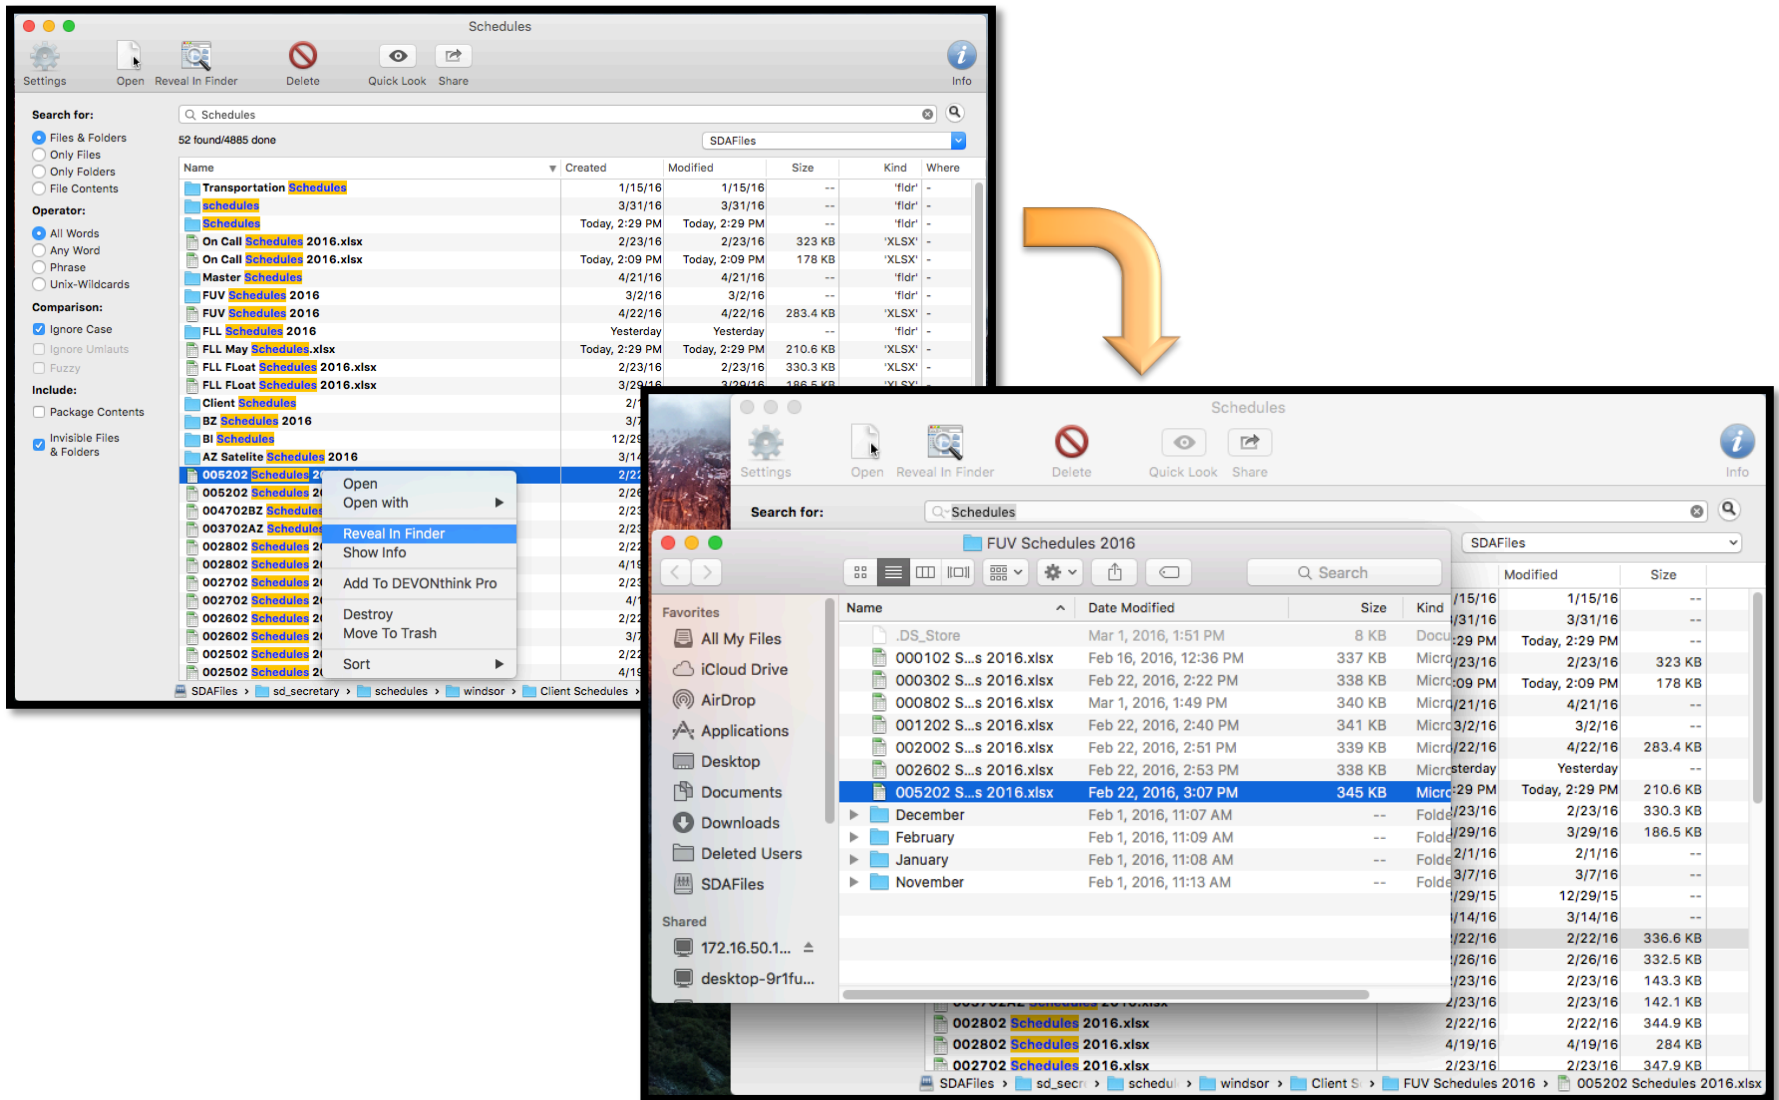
Schedules

Settings Open Reveal In Finder Delete Quick Look Share Info

Search for:

Schedules

Files & Folders
Only Files
Only Folders
File Contents

Operator:
All Words
Any Word
Phrase
Unix-Wildcards

Comparison:
Ignore Case
Ignore Umlauts
Fuzzy

Include:
Package Contents
Invisible Files & Folders

52 found/4885 done

SDAFiles

| Name | Created | Modified | Size | Kind | Where |
|---|---|---|---|---|---|
| Transportation Schedules | 1/15/16 | 1/15/16 | -- | 'fldr' | - |
| schedules | 3/31/16 | 3/31/16 | -- | 'fldr' | - |
| Schedules | Today, 2:29 PM | Today, 2:29 PM | -- | 'fldr' | - |
| On Call Schedules 2016.xlsx | 2/23/16 | 2/23/16 | 323 KB | 'XLSX' | - |
| On Call Schedules 2016.xlsx | Today, 2:09 PM | Today, 2:09 PM | 178 KB | 'XLSX' | - |
| Master Schedules | 4/21/16 | 4/21/16 | -- | 'fldr' | - |
| FUV Schedules 2016 | 3/2/16 | 3/2/16 | -- | 'fldr' | - |
| FUV Schedules 2016 | 4/22/16 | 4/22/16 | 283.4 KB | 'XLSX' | - |
| FLL Schedules 2016 | Yesterday | Yesterday | -- | 'fldr' | - |
| FLL May Schedules.xlsx | Today, 2:29 PM | Today, 2:29 PM | 210.6 KB | 'XLSX' | - |
| FLL FLoat Schedules 2016.xlsx | 2/23/16 | 2/23/16 | 330.3 KB | 'XLSX' | - |
| FLL FLoat Schedules 2016.xlsx | 3/29/16 | 3/29/16 | 186.5 KB | 'XLSX' | |
| Client Schedules | 2/1 | | | | |
| BZ Schedules 2016 | 3/7 | | | | |
| BI Schedules | 12/29 | | | | |
| AZ Satelite Schedules 2016 | 3/14 | | | | |
| 005202 Schedules 2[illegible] | 2/22 | | | | |
| 005202 Schedules 2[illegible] | 2/26 | | | | |
| 004702BZ Schedules | 2/23 | | | | |
| 003702AZ Schedules | 2/23 | | | | |
| 002802 Schedules 2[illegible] | 2/22 | | | | |
| 002802 Schedules 2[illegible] | 4/19 | | | | |
| 002702 Schedules 2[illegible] | 2/23 | | | | |
| 002702 Schedules 2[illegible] | 4/1 | | | | |
| 002602 Schedules 2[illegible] | 2/22 | | | | |
| 002602 Schedules 2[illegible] | 3/7 | | | | |
| 002502 Schedules 2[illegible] | 2/22 | | | | |
| 002502 Schedules 2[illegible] | 4/19 | | | | |

Open
Open with
Reveal In Finder
Show Info
Add To DEVONthink Pro
Destroy
Move To Trash
Sort

SDAFiles > sd_secretary > schedules > windsor > Client Schedules >

Schedules

Settings Open Reveal In Finder Delete Quick Look Share Info

Search for: Schedules

SDAFiles

FUV Schedules 2016

Search

Favorites
All My Files
iCloud Drive
AirDrop
Applications
Desktop
Documents
Downloads
Deleted Users
SDAFiles

Shared
172.16.50.1...
desktop-9r1fu...

| Name | Date Modified | Size | Kind |
|---|---|---|---|
| .DS_Store | Mar 1, 2016, 1:51 PM | 8 KB | Docu |
| 000102 S...s 2016.xlsx | Feb 16, 2016, 12:36 PM | 337 KB | Micro |
| 000302 S...s 2016.xlsx | Feb 22, 2016, 2:22 PM | 338 KB | Micro |
| 000802 S...s 2016.xlsx | Mar 1, 2016, 1:49 PM | 340 KB | Micro |
| 001202 S...s 2016.xlsx | Feb 22, 2016, 2:40 PM | 341 KB | Micro |
| 002002 S...s 2016.xlsx | Feb 22, 2016, 2:51 PM | 339 KB | Micro |
| 002602 S...s 2016.xlsx | Feb 22, 2016, 2:53 PM | 338 KB | Micro |
| 005202 S...s 2016.xlsx | Feb 22, 2016, 3:07 PM | 345 KB | Micro |
| December | Feb 1, 2016, 11:07 AM | -- | Folde |
| February | Feb 1, 2016, 11:09 AM | -- | Folde |
| January | Feb 1, 2016, 11:08 AM | -- | Folde |
| November | Feb 1, 2016, 11:13 AM | -- | Folde |

| | Modified | Size |
|---|---|---|
| /15/16 | 1/15/16 | -- |
| /31/16 | 3/31/16 | -- |
| 29 PM | Today, 2:29 PM | -- |
| /23/16 | 2/23/16 | 323 KB |
| 09 PM | Today, 2:09 PM | 178 KB |
| /21/16 | 4/21/16 | -- |
| 3/2/16 | 3/2/16 | -- |
| /22/16 | 4/22/16 | 283.4 KB |
| sterday | Yesterday | -- |
| 29 PM | Today, 2:29 PM | 210.6 KB |
| /23/16 | 2/23/16 | 330.3 KB |
| /29/16 | 3/29/16 | 186.5 KB |
| 2/1/16 | 2/1/16 | -- |
| 3/7/16 | 3/7/16 | -- |
| /29/15 | 12/29/15 | -- |
| /14/16 | 3/14/16 | -- |
| /22/16 | 2/22/16 | 336.6 KB |
| /26/16 | 2/26/16 | 332.5 KB |
| /23/16 | 2/23/16 | 143.3 KB |
| /23/16 | 2/23/16 | 142.1 KB |
| 2/22/16 | 2/22/16 | 344.9 KB |
| 4/19/16 | 4/19/16 | 284 KB |
| 2/23/16 | 2/23/16 | 347.9 KB |

002802 Schedules 2016.xlsx
002802 Schedules 2016.xlsx
002702 Schedules 2016.xlsx

SDAFiles > sd_secr > schedul > windsor > Client S > FUV Schedules 2016 > 005202 Schedules 2016.xlsx